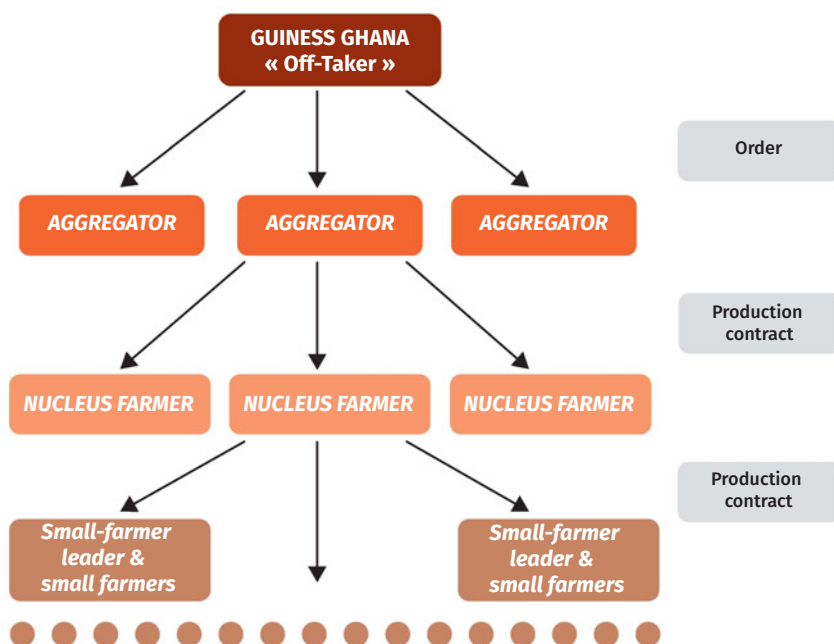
GUINESS GHANA
« Off-Taker »

Order

AGGREGATOR

AGGREGATOR

AGGREGATOR

Production contract

NUCLEUS FARMER

NUCLEUS FARMER

NUCLEUS FARMER

Production contract

Small-farmer leader & small farmers

Small-farmer leader & small farmers